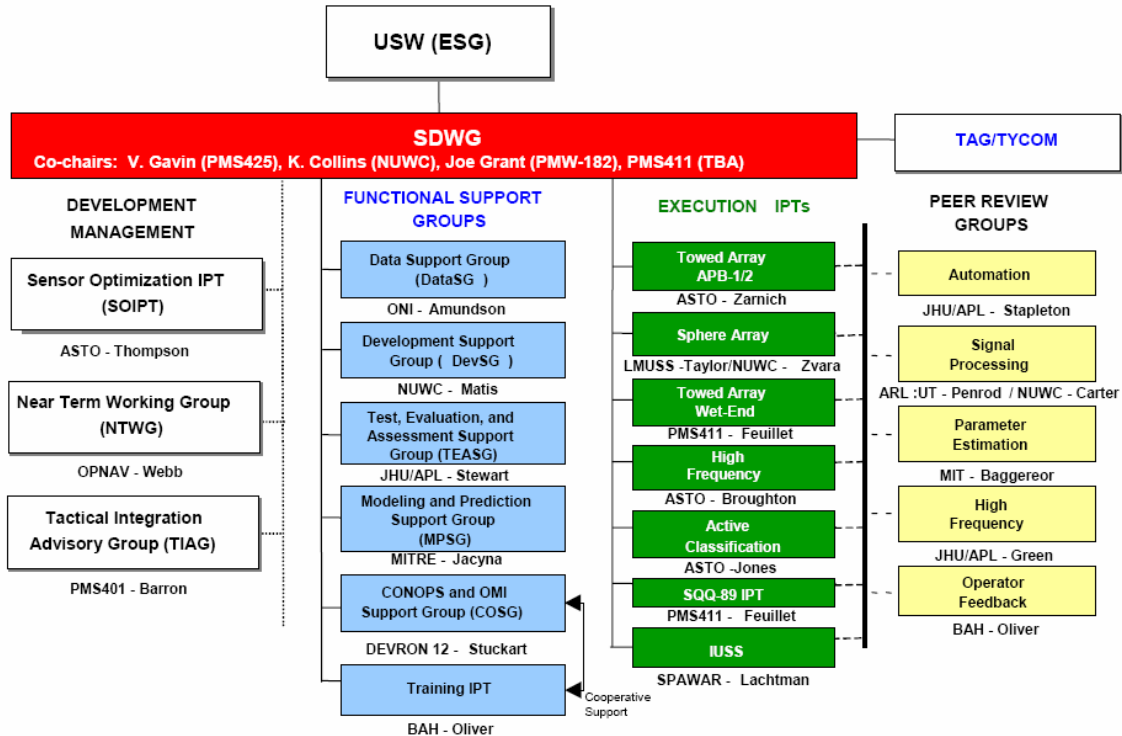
USW (ESG)

SDWG
Co-chairs: V. Gavin (PMS425), K. Collins (NUWC), Joe Grant (PMW-182), PMS411 (TBA)

TAG/TYCOM

DEVELOPMENT MANAGEMENT

Sensor Optimization IPT (SOIPT)
ASTO - Thompson

Near Term Working Group (NTWG)
OPNAV - Webb

Tactical Integration Advisory Group (TIAG)
PMS401 - Barron

FUNCTIONAL SUPPORT GROUPS

Data Support Group (DataSG )
ONI - Amundson

Development Support Group ( DevSG )
NUWC - Matis

Test, Evaluation, and Assessment Support Group (TEASG)
JHU/APL - Stewart

Modeling and Prediction Support Group (MPSG)
MITRE - Jacyna

CONOPS and OMI Support Group (COSG)
DEVRON 12 - Stuckart

Training IPT
BAH - Oliver

Cooperative Support

EXECUTION IPTs

Towed Array APB-1/2
ASTO - Zarnich

Sphere Array
LMUSS -Taylor/NUWC - Zvara

Towed Array Wet-End
PMS411 - Feuillet

High Frequency
ASTO - Broughton

Active Classification
ASTO -Jones

SQQ-89 IPT
PMS411 - Feuillet

IUSS
SPAWAR - Lachtman

PEER REVIEW GROUPS

Automation
JHU/APL - Stapleton

Signal Processing
ARL :UT - Penrod / NUWC - Carter

Parameter Estimation
MIT - Baggereor

High Frequency
JHU/APL - Green

Operator Feedback
BAH - Oliver